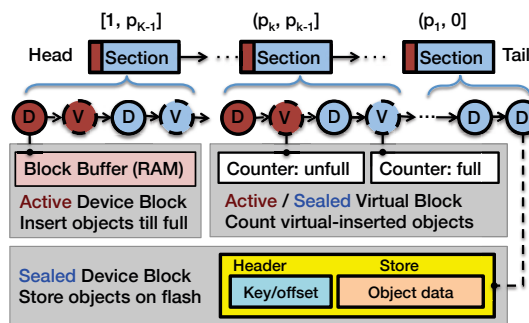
$[1, p_{K-1}]$ $(p_k, p_{k-1})$ $(p_1, 0]$

Head Section → ··· Section → ··· Section Tail

D V D V D V D ··· D D

Block Buffer (RAM)

Active Device Block
Insert objects till full

Counter: unfull Counter: full

Active / Sealed Virtual Block
Count virtual-inserted objects

Sealed Device Block
Store objects on flash

Header Store
Key/offset Object data